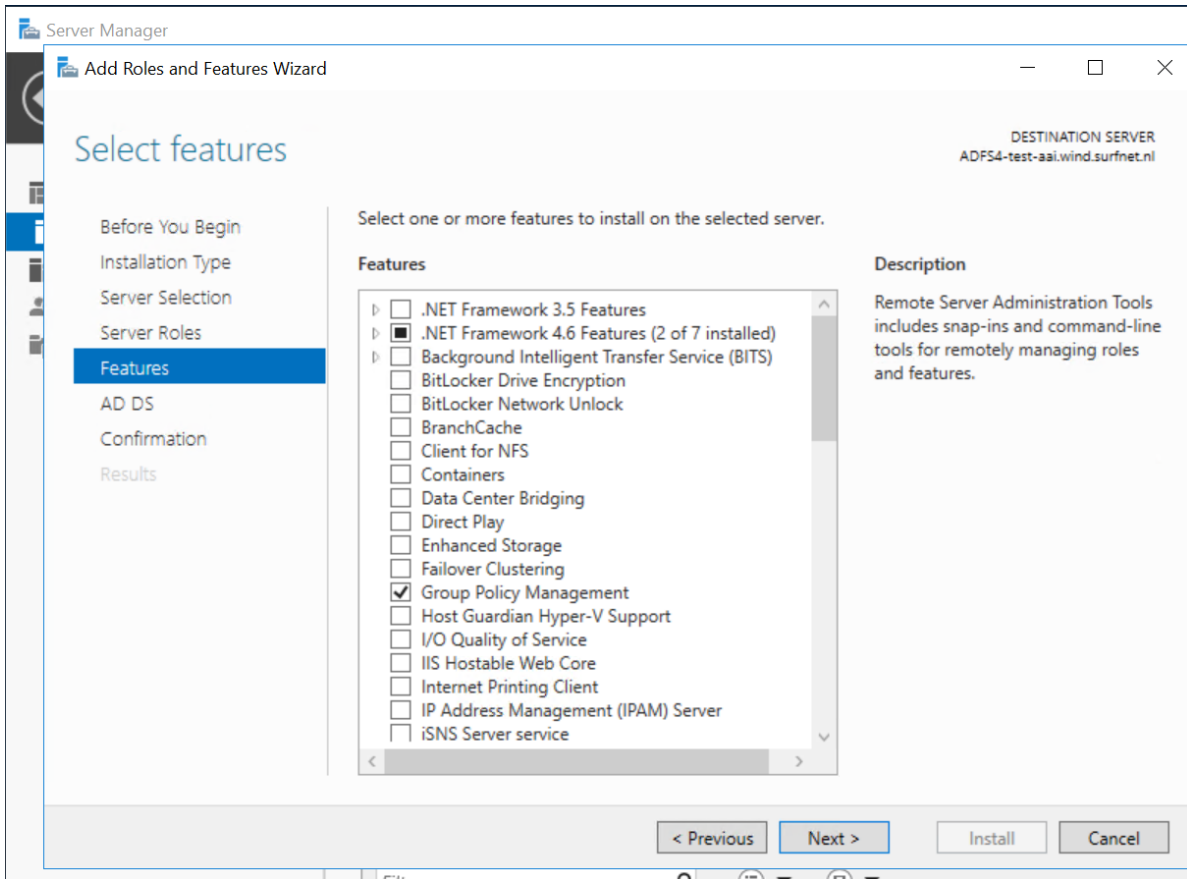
Server Manager

Add Roles and Features Wizard

Select features

DESTINATION SERVER
ADFS4-test-aai.wind.surfnet.nl

Before You Begin
Installation Type
Server Selection
Server Roles
Features
AD DS
Confirmation
Results

Select one or more features to install on the selected server.

Features

.NET Framework 3.5 Features
.NET Framework 4.6 Features (2 of 7 installed)
Background Intelligent Transfer Service (BITS)
BitLocker Drive Encryption
BitLocker Network Unlock
BranchCache
Client for NFS
Containers
Data Center Bridging
Direct Play
Enhanced Storage
Failover Clustering
Group Policy Management
Host Guardian Hyper-V Support
I/O Quality of Service
IIS Hostable Web Core
Internet Printing Client
IP Address Management (IPAM) Server
iSNS Server service

Description

Remote Server Administration Tools includes snap-ins and command-line tools for remotely managing roles and features.

< Previous
Next >
Install
Cancel

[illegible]